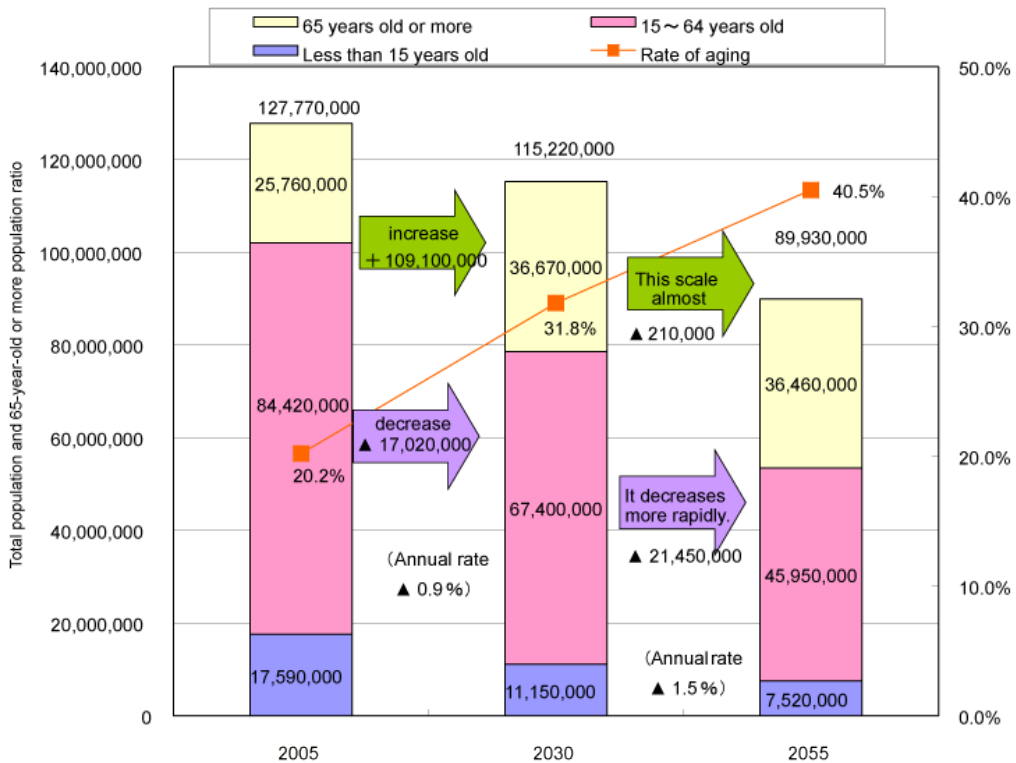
65 years old or more
15～64 years old
Less than 15 years old
Rate of aging

Total population and 65-year-old or more population ratio

140,000,000
120,000,000
100,000,000
80,000,000
60,000,000
40,000,000
20,000,000
0

50.0%
40.0%
30.0%
20.0%
10.0%
0.0%

127,770,000
25,760,000
84,420,000
17,590,000
20.2%

increase
＋109,100,000

decrease
▲ 17,020,000

（Annual rate
▲ 0.9％）

115,220,000
36,670,000
31.8%
67,400,000
11,150,000

This scale almost
▲ 210,000

It decreases more rapidly.
▲ 21,450,000

（Annual rate
▲ 1.5％）

40.5%
89,930,000
36,460,000
45,950,000
7,520,000

2005
2030
2055